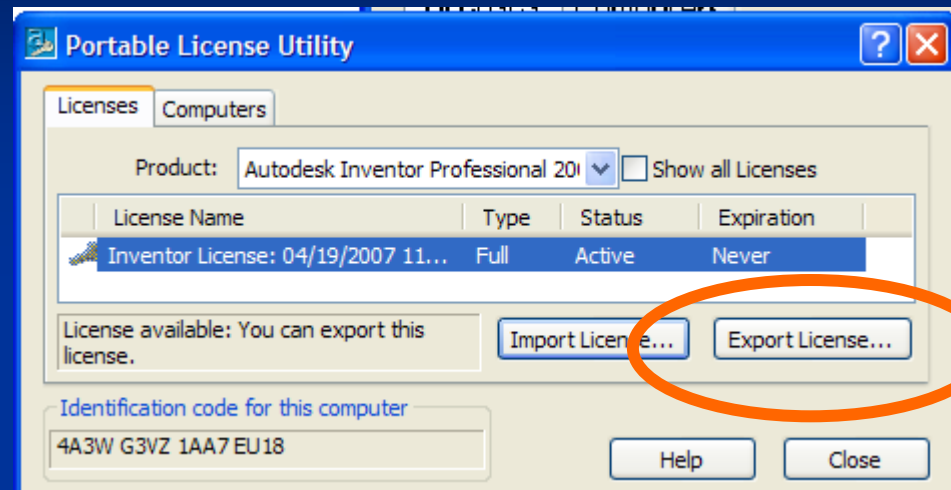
Portable License Utility

Licenses | Computers

Product: Autodesk Inventor Professional 20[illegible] Show all Licenses

| License Name | Type | Status | Expiration |
|---|---|---|---|
| Inventor License: 04/19/2007 11... | Full | Active | Never |

License available: You can export this license.

Import License...

Export License...

Identification code for this computer

4A3W G3VZ 1AA7 EU18

Help

Close